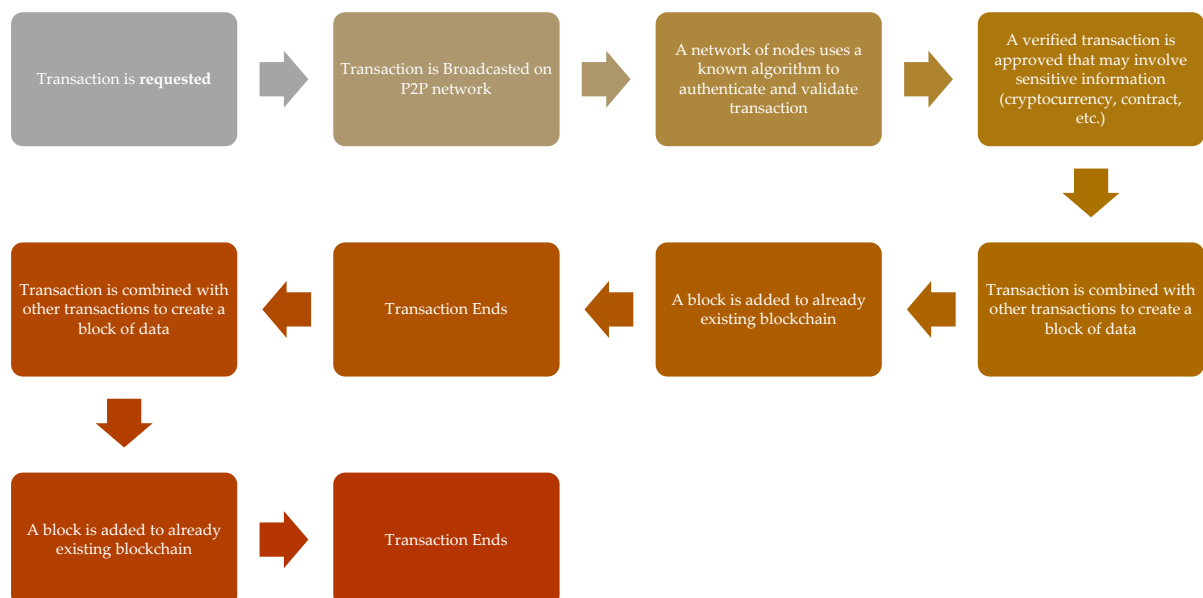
Transaction is **requested**

Transaction is Broadcasted on P2P network

A network of nodes uses a known algorithm to authenticate and validate transaction

A verified transaction is approved that may involve sensitive information (cryptocurrency, contract, etc.)

Transaction is combined with other transactions to create a block of data

A block is added to already existing blockchain

Transaction Ends

Transaction is combined with other transactions to create a block of data

A block is added to already existing blockchain

Transaction Ends